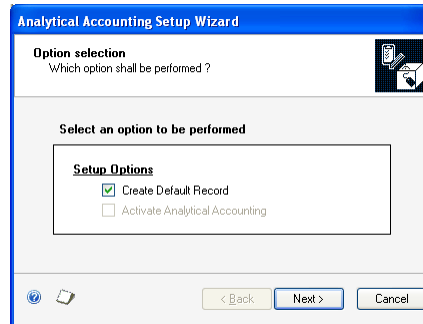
Analytical Accounting Setup Wizard

Option selection
Which option shall be performed ?

Select an option to be performed

Setup Options
Create Default Record
Activate Analytical Accounting

< Back
Next >
Cancel